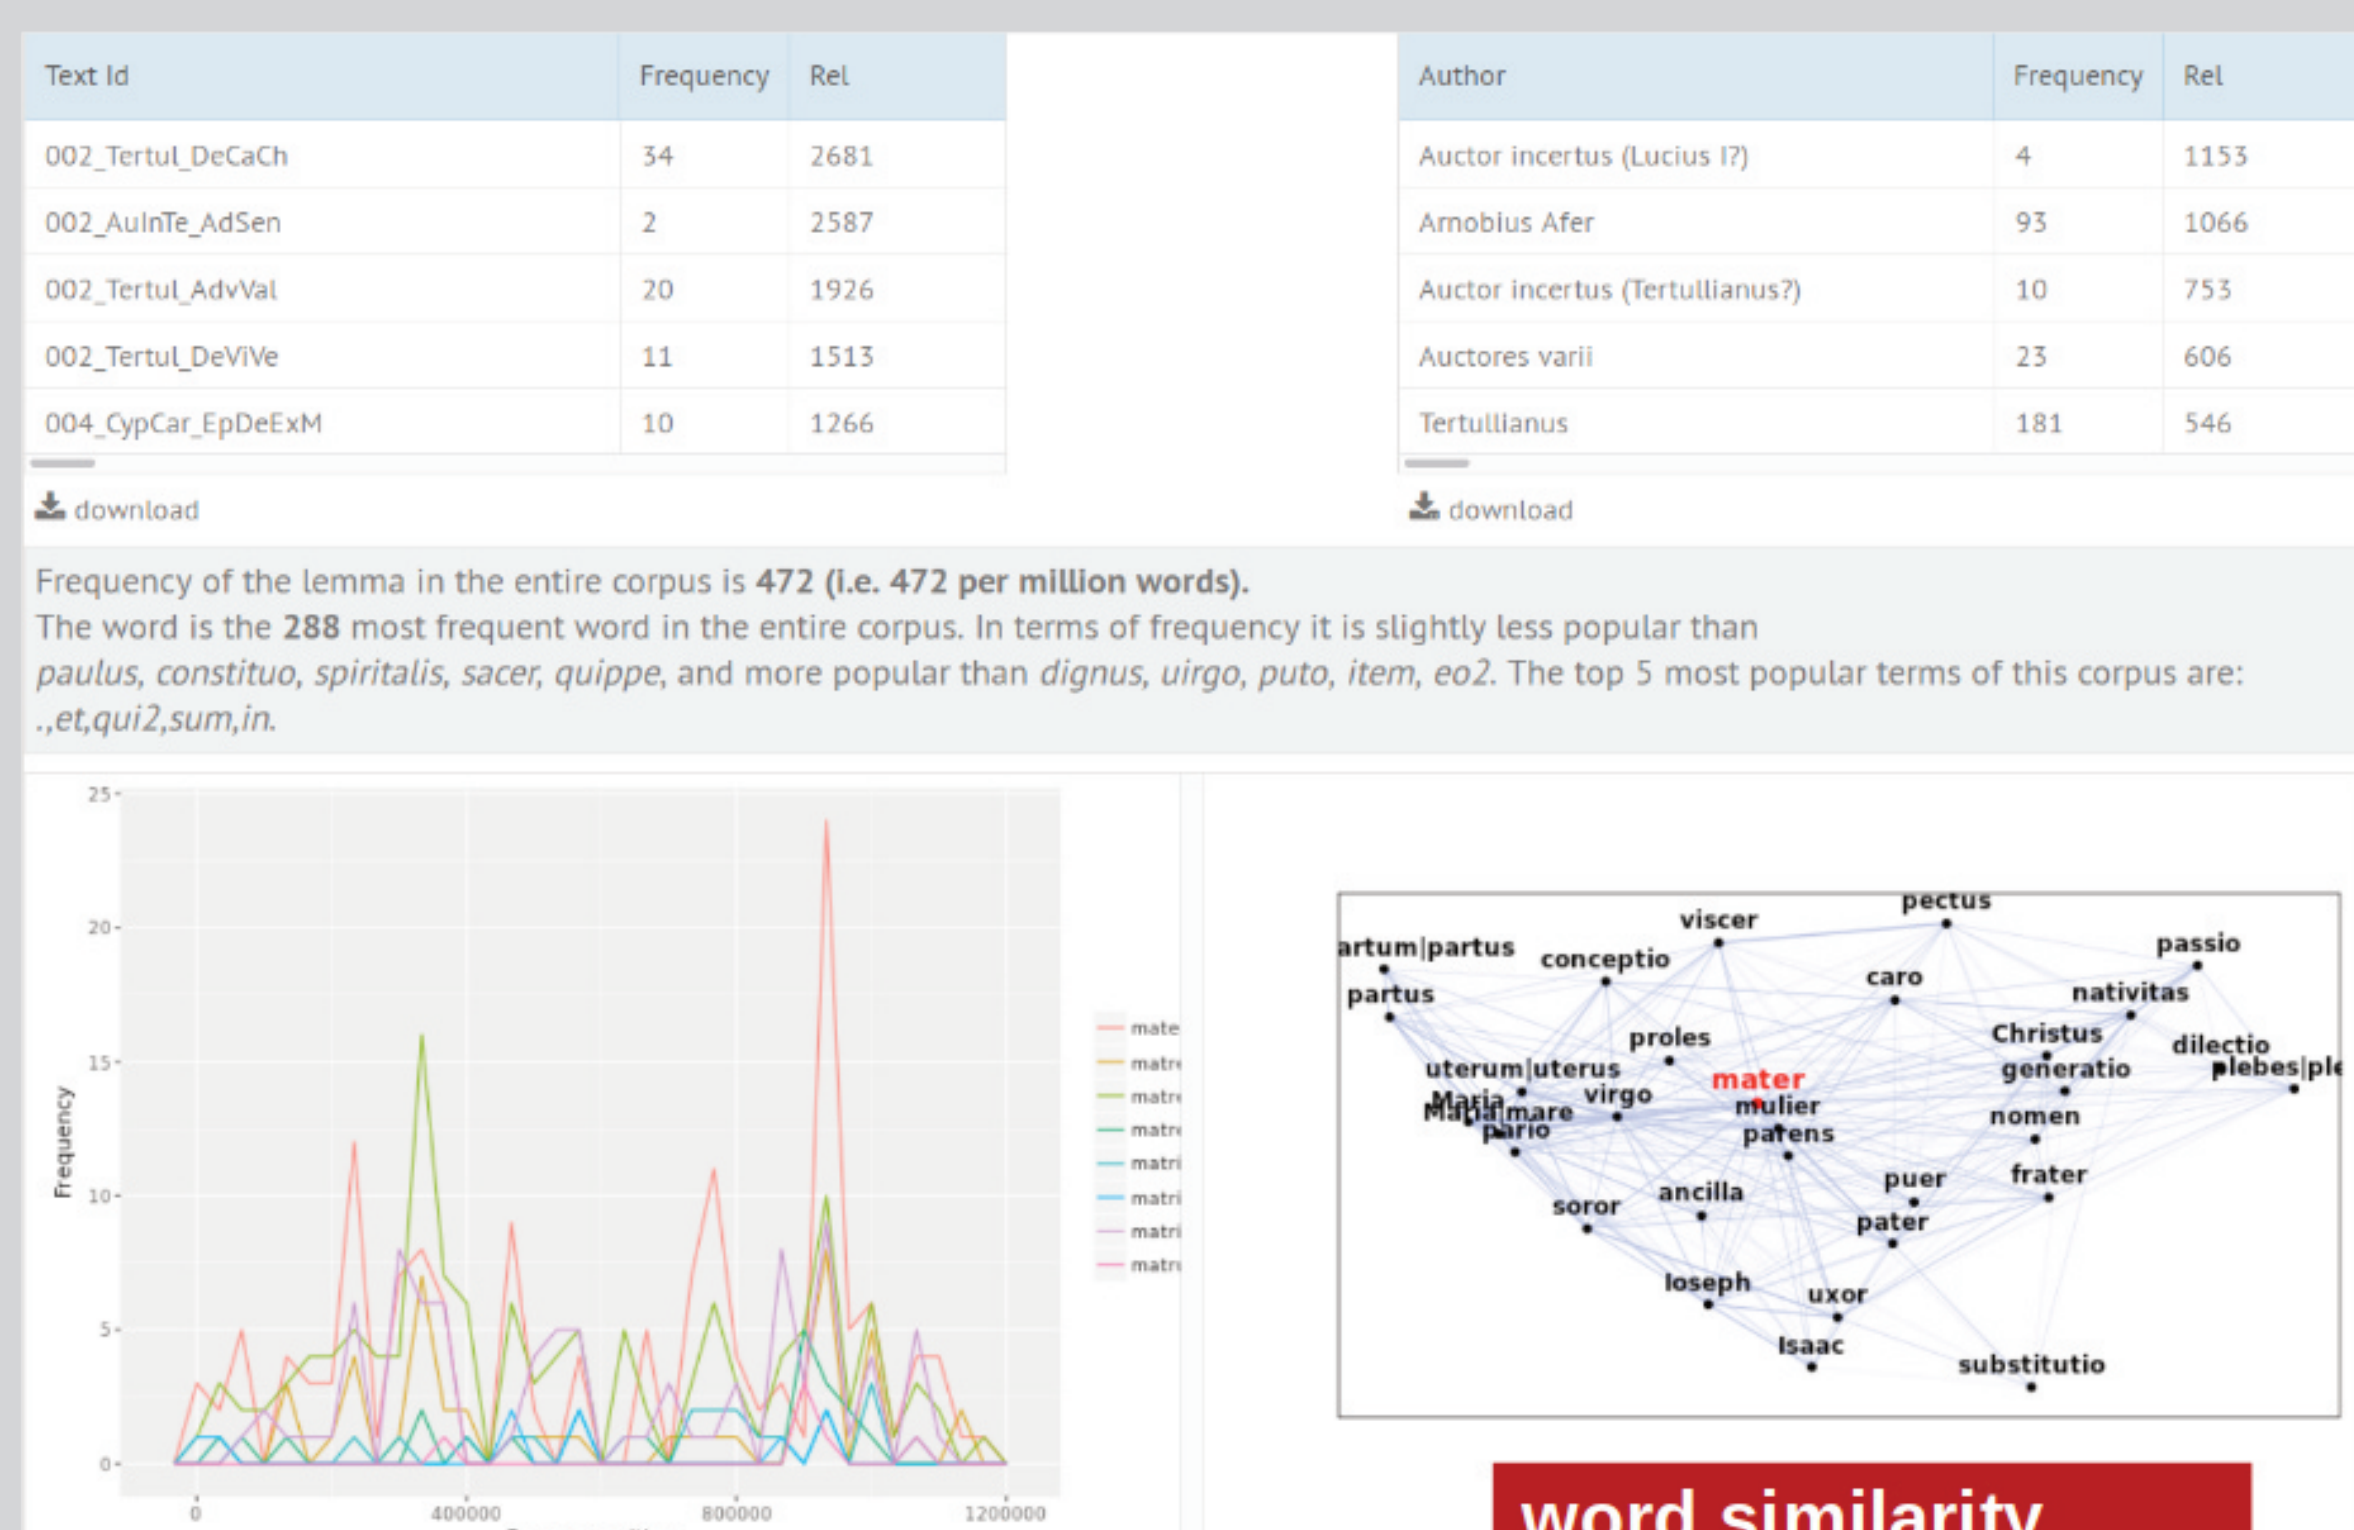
| Text Id | Frequency | Rel |
|---|---|---|
| 002_Tertul_DeCaCh | 34 | 2681 |
| 002_AuInTe_AdSen | 2 | 2587 |
| 002_Tertul_AdvVal | 20 | 1926 |
| 002_Tertul_DeViVe | 11 | 1513 |
| 004_CypCar_EpDeExM | 10 | 1266 |

download

| Author | Frequency | Rel |
|---|---|---|
| Auctor incertus (Lucius I?) | 4 | 1153 |
| Arnobius Afer | 93 | 1066 |
| Auctor incertus (Tertullianus?) | 10 | 753 |
| Auctores varii | 23 | 606 |
| Tertullianus | 181 | 546 |

download

Frequency of the lemma in the entire corpus is **472 (i.e. 472 per million words).**
The word is the **288** most frequent word in the entire corpus. In terms of frequency it is slightly less popular than *paulus, constituo, spiritalis, sacer, quippe*, and more popular than *dignus, uirgo, puto, item, eo2*. The top 5 most popular terms of this corpus are: *.,et,qui2,sum,in.*

25
20
15
10
5
0
Frequency
0
400000
800000
1200000
mate
matr
matr
matr
matr
matri
matri
matri

pectus
viscer
artum|partus
conceptio
passio
caro
nativitas
partus
proles
Christus
dilectio
uterum|uterus
generatio
plebes|ple
mater
Maria
virgo
Maria|mare
mulier
nomen
pario
patens
puer
frater
ancilla
soror
pater
Ioseph
uxor
Isaac
substitutio

word similarity